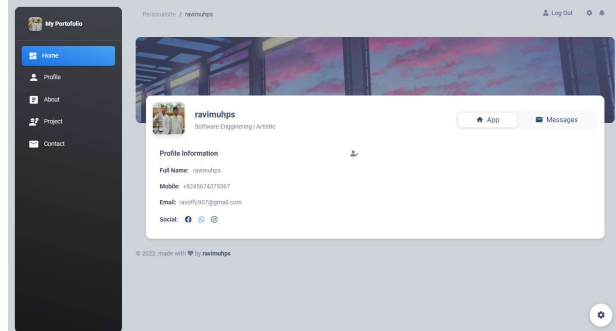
My Portofolio

Home

Profile

About

Project

Contact

Personalsite / ravimuhps

Log Out

ravimuhps

Software Enggineering | Artistic

App

Messages

Profile Information

Full Name: ravimuhps

Mobile: +6245674375367

Email: raviffc907@gmail.com

Social:

© 2022, made with ♥ by ravimuhps